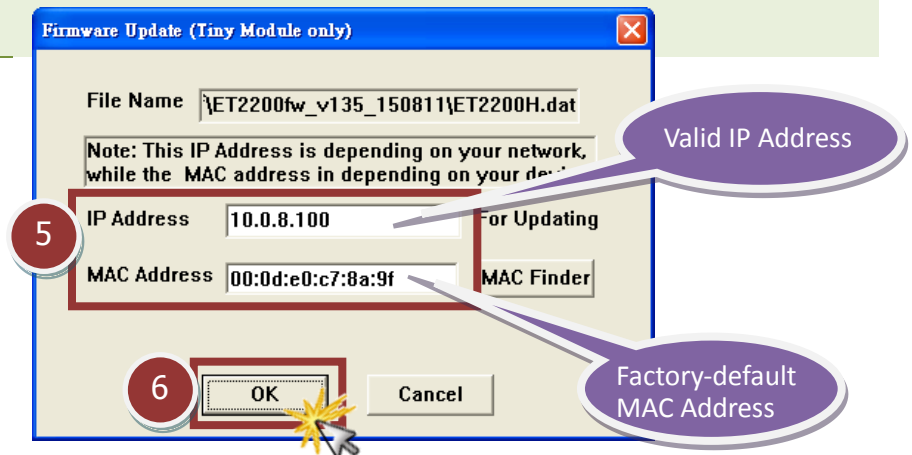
Firmware Update (Tiny Module only)

File Name \ET2200fw_v135_150811\ET2200H.dat

Note: This IP Address is depending on your network, while the MAC address in depending on your devi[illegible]

Valid IP Address

5

IP Address 10.0.8.100 For Updating

MAC Address 00:0d:e0:c7:8a:9f MAC Finder

6

OK

Cancel

Factory-default MAC Address